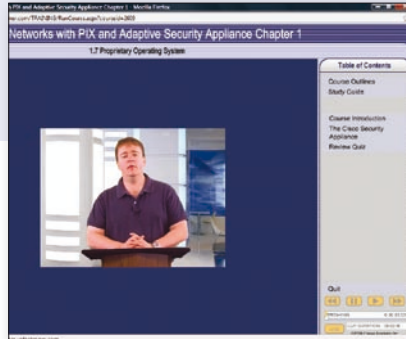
ix and Adaptive Security Appliance Chapter 1 - Mozilla Firefox
iter.com/TRAINING/RunCourse.aspx?courseId=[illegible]

Networks with PIX and Adaptive Security Appliance Chapter 1

1.7 Proprietary Operating System

Table of Contents

Course Outlines
Study Guide

Course Introduction
The Cisco Security Appliance
Review Quiz

Quit

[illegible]